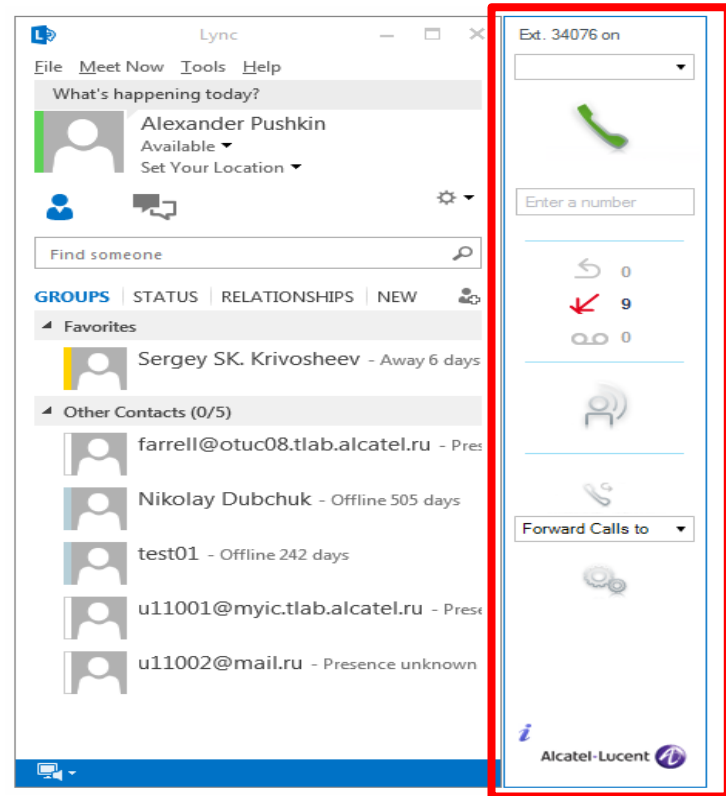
Lync

File Meet Now Tools Help

What's happening today?

Alexander Pushkin
Available
Set Your Location

Find someone

GROUPS | STATUS | RELATIONSHIPS | NEW

Favorites

Sergey SK. Krivosheev - Away 6 days

Other Contacts (0/5)

farrell@otuc08.tlab.alcatel.ru - Pres

Nikolay Dubchuk - Offline 505 days

test01 - Offline 242 days

u11001@myic.tlab.alcatel.ru - Prese

u11002@mail.ru - Presence unknown

Ext. 34076 on

Enter a number

0

9

0

Forward Calls to

i

Alcatel-Lucent